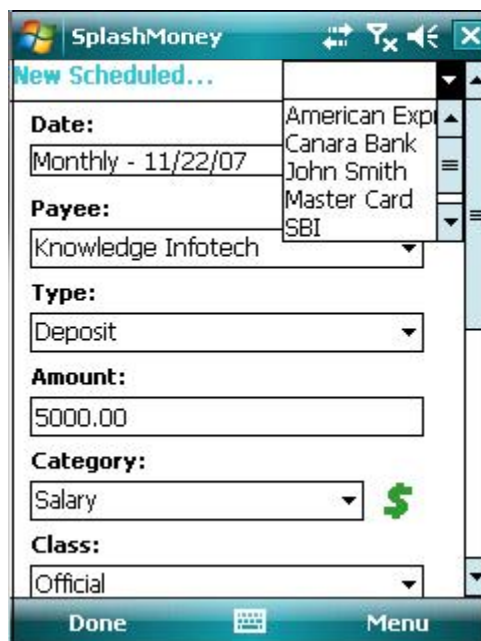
SplashMoney
New Scheduled...
American Expı
Canara Bank
John Smith
Master Card
SBI
Date:
Monthly - 11/22/07
Payee:
Knowledge Infotech
Type:
Deposit
Amount:
5000.00
Category:
Salary
$
Class:
Official
Done
Menu